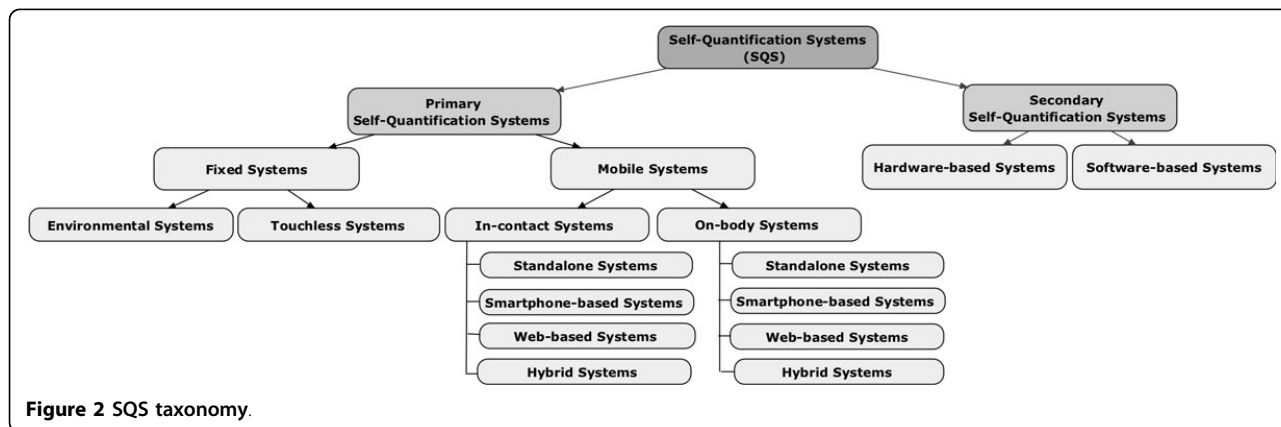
Self-Quantification Systems (SQS)

Primary Self-Quantification Systems

Secondary Self-Quantification Systems

Fixed Systems

Mobile Systems

Hardware-based Systems

Software-based Systems

Environmental Systems

Touchless Systems

In-contact Systems

On-body Systems

Standalone Systems

Smartphone-based Systems

Web-based Systems

Hybrid Systems

Standalone Systems

Smartphone-based Systems

Web-based Systems

Hybrid Systems

Figure 2 SQS taxonomy.